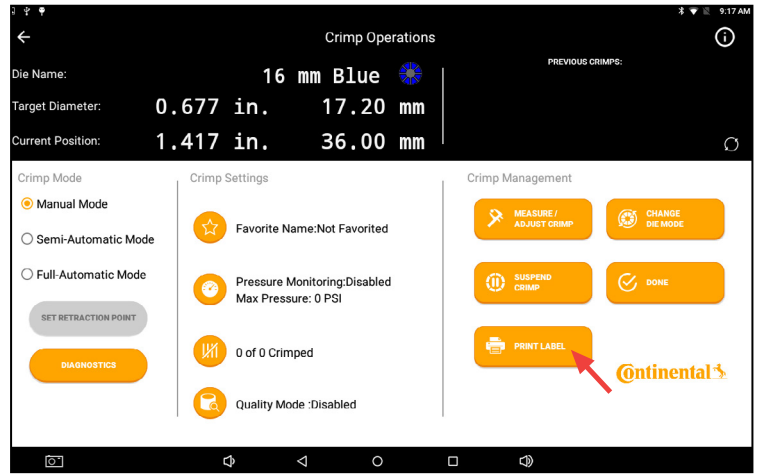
9:17 AM

Crimp Operations

Die Name: 16 mm Blue

Target Diameter: 0.677 in. 17.20 mm

Current Position: 1.417 in. 36.00 mm

PREVIOUS CRIMPS:

Crimp Mode

Manual Mode

Semi-Automatic Mode

Full-Automatic Mode

SET RETRACTION POINT

DIAGNOSTICS

Crimp Settings

Favorite Name:Not Favorited

Pressure Monitoring:Disabled
Max Pressure: 0 PSI

0 of 0 Crimped

Quality Mode :Disabled

Crimp Management

MEASURE / ADJUST CRIMP

CHANGE DIE MODE

SUSPEND CRIMP

DONE

PRINT LABEL

Continental